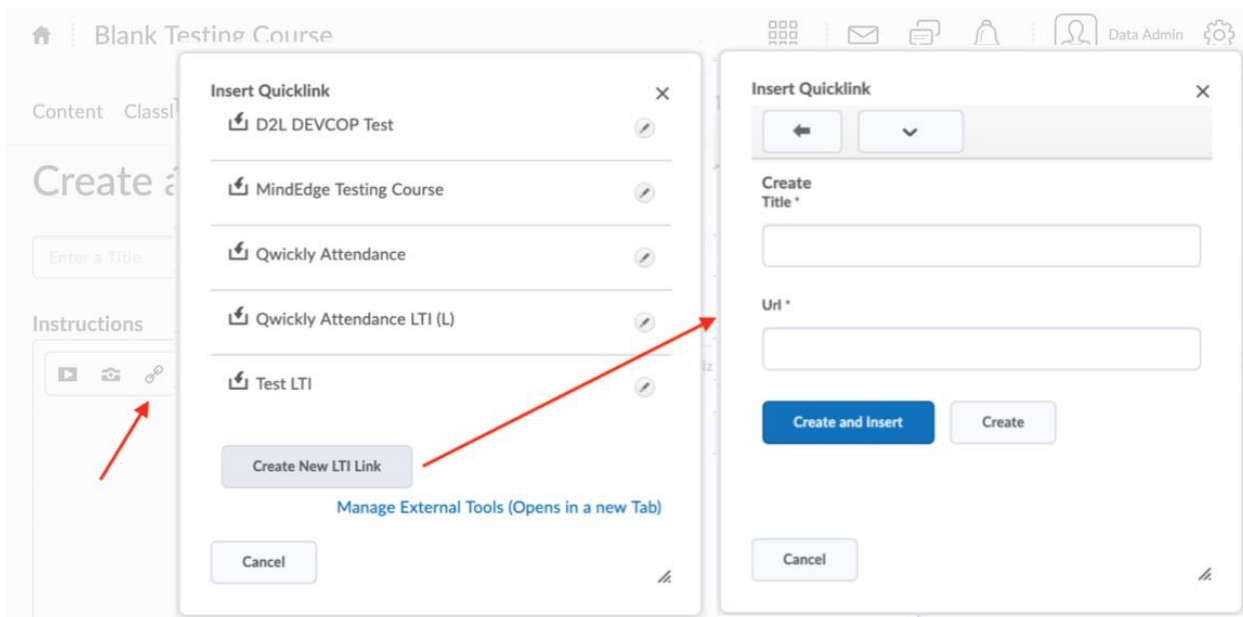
Blank Testing Course

Data Admin

Content Classl

Create a

Enter a Title

Instructions

Insert Quicklink

D2L DEVCOP Test

MindEdge Testing Course

Qwickly Attendance

Qwickly Attendance LTI (L)

Test LTI

Create New LTI Link

Manage External Tools (Opens in a new Tab)

Cancel

Insert Quicklink

Create

Title *

Url *

Create and Insert

Create

Cancel